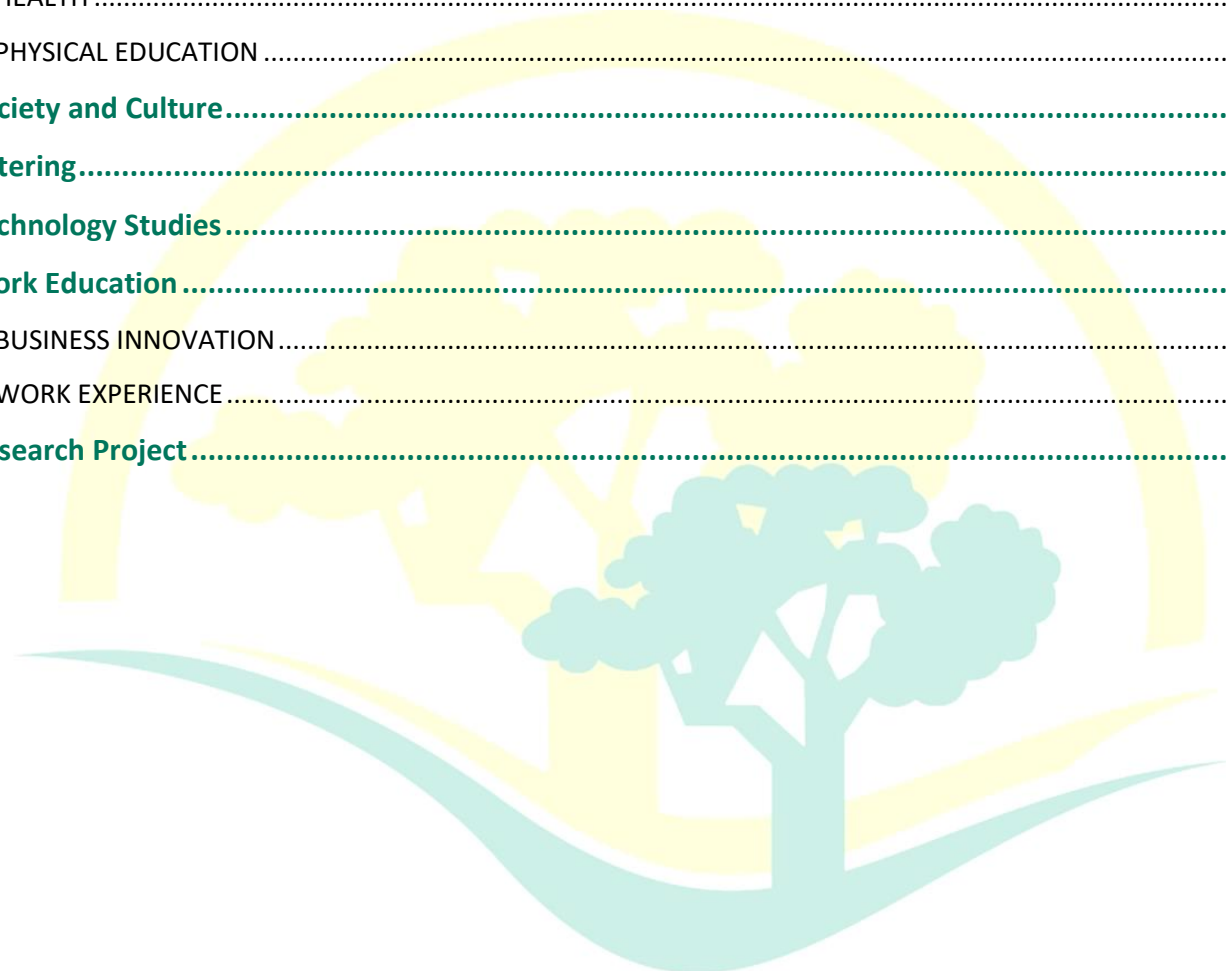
HEALTH ......................................................................................................................

PHYSICAL EDUCATION ..................................................................................................

ciety and Culture..................................................................................................

tering..................................................................................................................

chnology Studies...................................................................................................

ork Education .......................................................................................................

BUSINESS INNOVATION.................................................................................................

WORK EXPERIENCE........................................................................................................

search Project.........................................................................................................